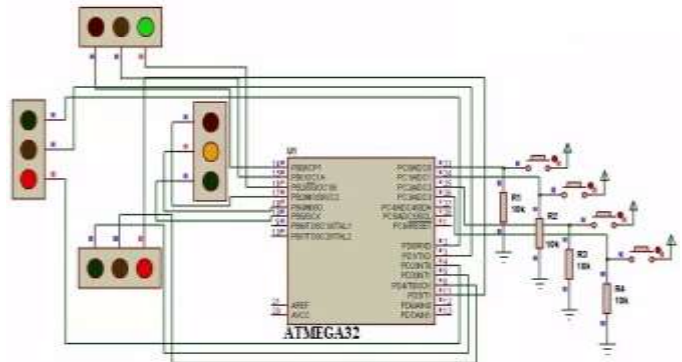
U1
PB0/XCK/T0
PB1/T1
PB2/AIN0/INT2
PB3/AIN1/OC0
PB4/SS
PB5/MOSI
PB6/MISO
PB7/SCK
RESET
XTAL1
XTAL2
AREF
AVCC
PC0/SCL
PC1/SDA
PC2/TCK
PC3/TMS
PC4/TDO
PC5/TDI
PC6/TOSC1
PC7/TOSC2
PD0/RXD
PD1/TXD
PD2/INT0
PD3/INT1
PD4/OC1B
PD5/OC1A
PD6/ICP1
PD7/OC2
ATMEGA32
R1
10k
R2
10k
R3
10k
R4
10k